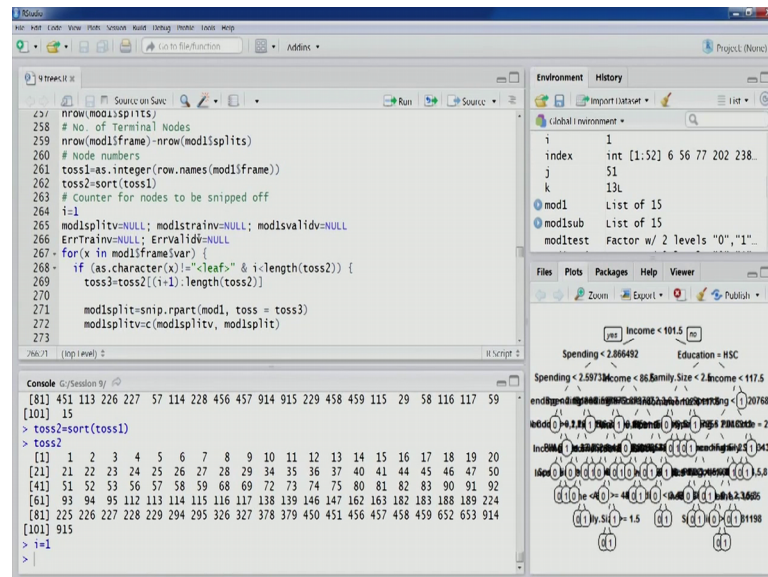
RStudio

File Edit Code View Plots Session Build Debug Profile Tools Help

Go to file/function | Addins ▾ | Project: (None)

9 treesR ×

Source on Save | Run | Source ▾

257 nrow(mod1$splits)
258 # No. of Terminal Nodes
259 nrow(mod1$frame)-nrow(mod1$splits)
260 # Node numbers
261 toss1=as.integer(row.names(mod1$frame))
262 toss2=sort(toss1)
263 # Counter for nodes to be snipped off
264 i=1
265 mod1splitv=NULL; mod1strainv=NULL; mod1svalidv=NULL
266 ErrTrainv=NULL; ErrValidv=NULL
267 for(x in mod1$frame$var) {
268 if (as.character(x)!="<leaf>" & i<length(toss2)) {
269 toss3=toss2[(i+1):length(toss2)]
270
271 mod1split=snip.rpart(mod1, toss = toss3)
272 mod1splitv=c(mod1splitv, mod1split)
273

266:21 (Top Level) ÷ | R Script ÷

Console G:/Session 9/

[81] 451 113 226 227 57 114 228 456 457 914 915 229 458 459 115 29 58 116 117 59
[101] 15
> toss2=sort(toss1)
> toss2
[1] 1 2 3 4 5 6 7 8 9 10 11 12 13 14 15 16 17 18 19 20
[21] 21 22 23 24 25 26 27 28 29 34 35 36 37 40 41 44 45 46 47 50
[41] 51 52 53 56 57 58 59 68 69 72 73 74 75 80 81 82 83 90 91 92
[61] 93 94 95 112 113 114 115 116 117 138 139 146 147 162 163 182 183 188 189 224
[81] 225 226 227 228 229 294 295 326 327 378 379 450 451 456 457 458 459 652 653 914
[101] 915
> i=1
>

Environment History

Import Dataset ▾ | List ▾

Global Environment ▾

| | |
|---|---|
| i | 1 |
| index | int [1:52] 6 56 77 202 238... |
| j | 51 |
| k | 13L |
| mod1 | List of 15 |
| mod1sub | List of 15 |
| mod1test | Factor w/ 2 levels "0","1"... |

Files Plots Packages Help Viewer

Zoom | Export ▾ | Publish ▾

yes Income < 101.5 no
Spending < 2.866492 Education = HSC
Spending < 2.59731 Income < 86.5 Family.Size < 2.5 Income < 117.5
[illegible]